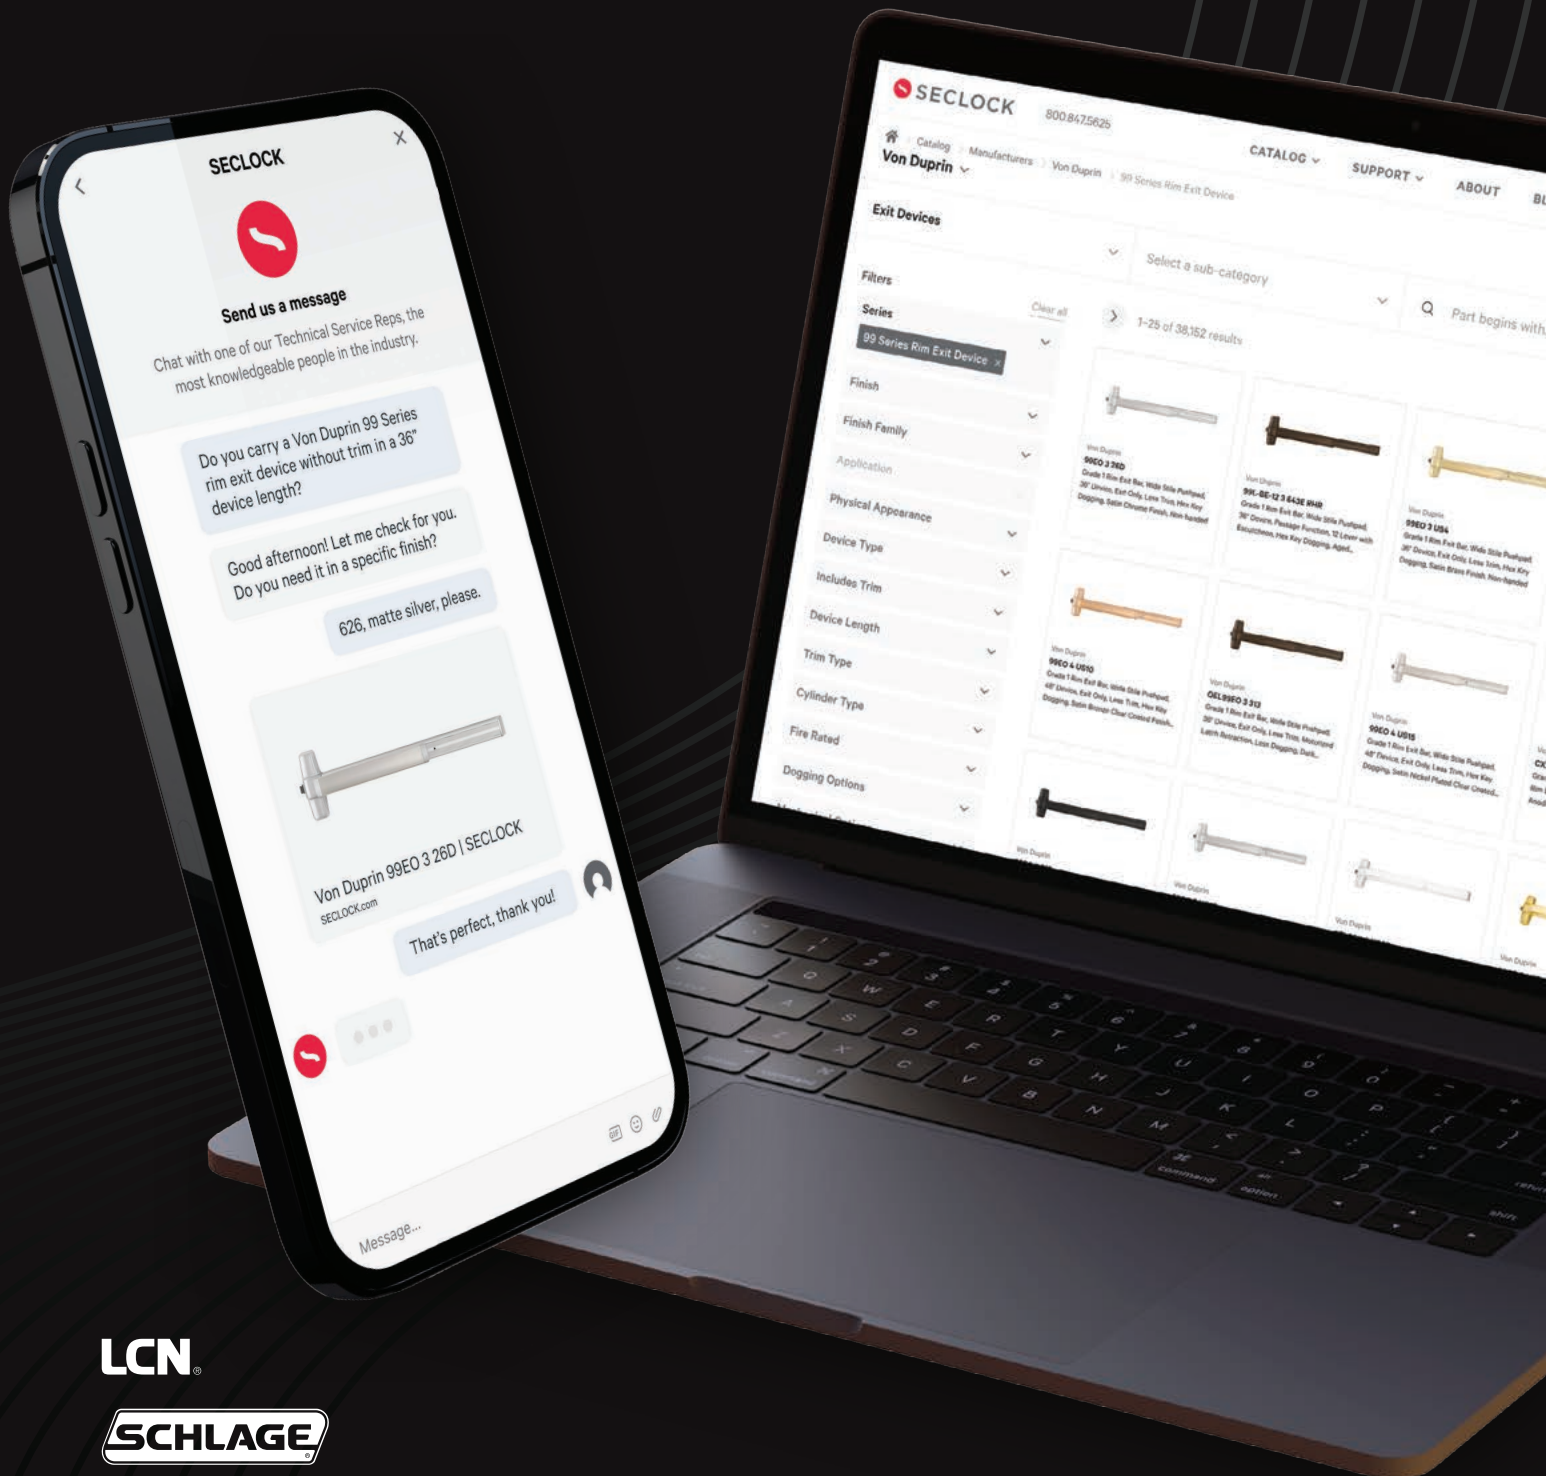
SECLOCK

Send us a message

Chat with one of our Technical Service Reps, the most knowledgeable people in the industry.

Do you carry a Von Duprin 99 Series rim exit device without trim in a 36" device length?

Good afternoon! Let me check for you. Do you need it in a specific finish?

626, matte silver, please.

Von Duprin 99EO 3 26D | SECLOCK
SECLOCK.com

That's perfect, thank you!

Message...

SECLOCK 800.847.5625

Catalog > Manufacturers > Von Duprin > 99 Series Rim Exit Device

Von Duprin

CATALOG SUPPORT ABOUT BL

Exit Devices

Select a sub-category

Part begins with

Filters

Series Clear all

99 Series Rim Exit Device ×

1-25 of 38,152 results

Finish
Finish Family
Application
Physical Appearance
Device Type
Includes Trim
Device Length
Trim Type
Cylinder Type
Fire Rated
Dogging Options

Von Duprin
99EO 3 26D
Grade 1 Rim Exit Bar, Wide Stile Pushpad, 36" Device, Exit Only, Less Trim, Hex Key Dogging, Satin Chrome Finish, Non-handed

Von Duprin
99L-BE-12 3 643E RHR
Grade 1 Rim Exit Bar, Wide Stile Pushpad, 36" Device, Passage Function, 12 Lever with Escutcheon, Hex Key Dogging, Aged...

Von Duprin
99EO 3 US4
Grade 1 Rim Exit Bar, Wide Stile Pushpad, 36" Device, Exit Only, Less Trim, Hex Key Dogging, Satin Brass Finish, Non-handed

Von Duprin
99EO 4 US10
Grade 1 Rim Exit Bar, Wide Stile Pushpad, 48" Device, Exit Only, Less Trim, Hex Key Dogging, Satin Bronze Clear Coated Finish...

Von Duprin
OEL99EO 3 313
Grade 1 Rim Exit Bar, Wide Stile Pushpad, 36" Device, Exit Only, Less Trim, Motorized Latch Retraction, Less Dogging, Dark...

Von Duprin
99EO 4 US15
Grade 1 Rim Exit Bar, Wide Stile Pushpad, 48" Device, Exit Only, Less Trim, Hex Key Dogging, Satin Nickel Plated Clear Coated...

Von Duprin

LCN

SCHLAGE